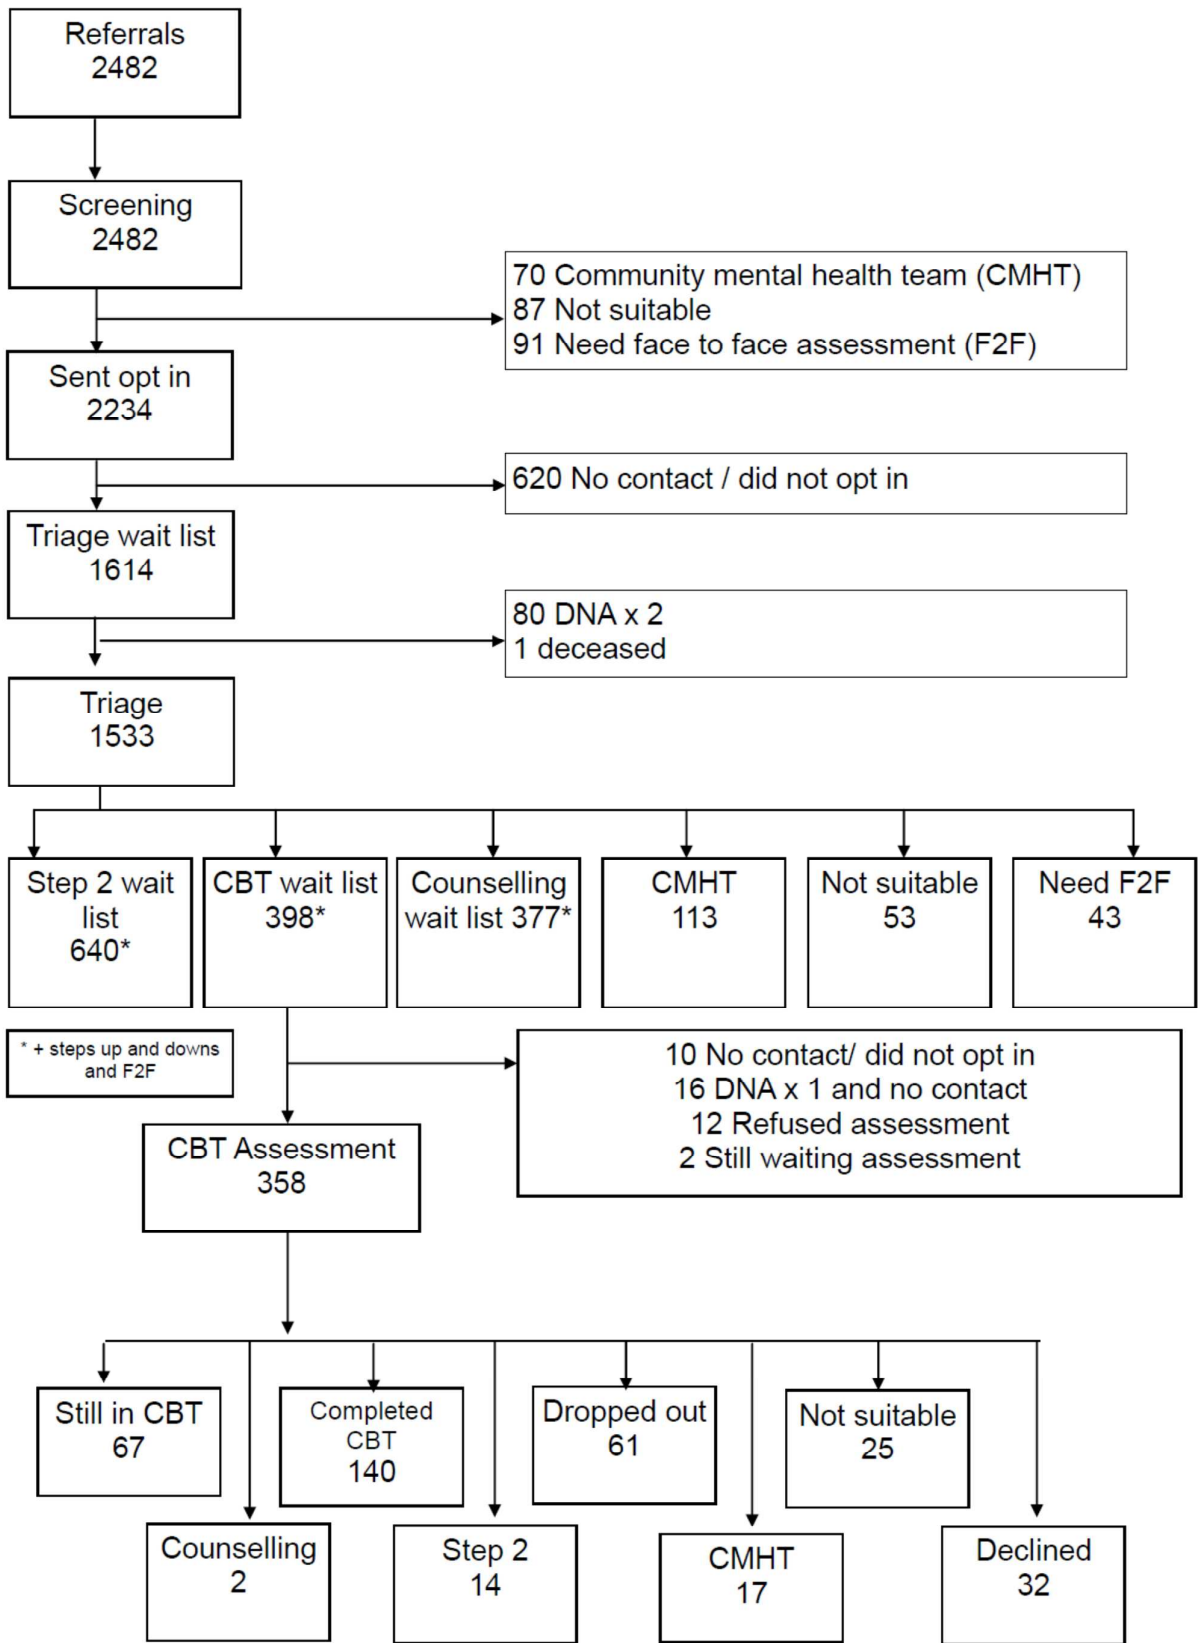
Referrals
2482

Screening
2482

70 Community mental health team (CMHT)
87 Not suitable
91 Need face to face assessment (F2F)

Sent opt in
2234

620 No contact / did not opt in

Triage wait list
1614

80 DNA x 2
1 deceased

Triage
1533

Step 2 wait list
640*

CBT wait list
398*

Counselling wait list 377*

CMHT
113

Not suitable
53

Need F2F
43

* + steps up and downs and F2F

10 No contact/ did not opt in
16 DNA x 1 and no contact
12 Refused assessment
2 Still waiting assessment

CBT Assessment
358

Still in CBT
67

Completed CBT
140

Dropped out
61

Not suitable
25

Counselling
2

Step 2
14

CMHT
17

Declined
32